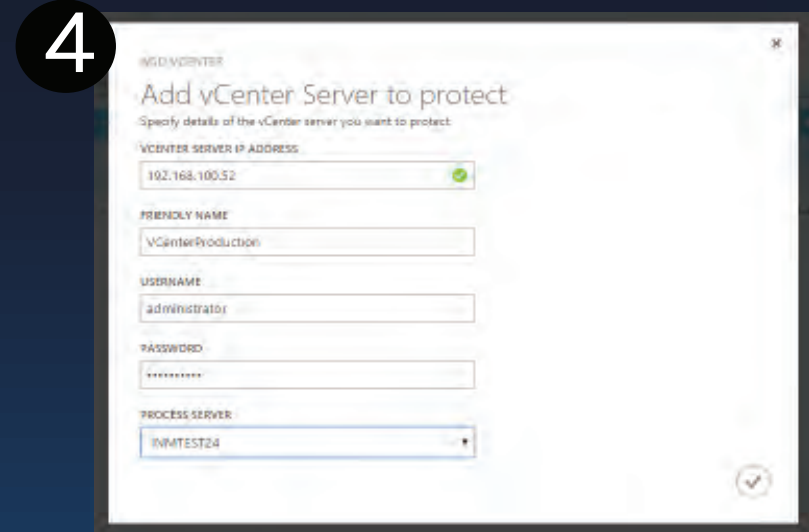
4

ADD VCENTER

Add vCenter Server to protect

Specify details of the vCenter server you want to protect

VCENTER SERVER IP ADDRESS

192.168.100.52

FRIENDLY NAME

VCenterProduction

USERNAME

administrator

PASSWORD

••••••••••••

PROCESS SERVER

INMTEST24